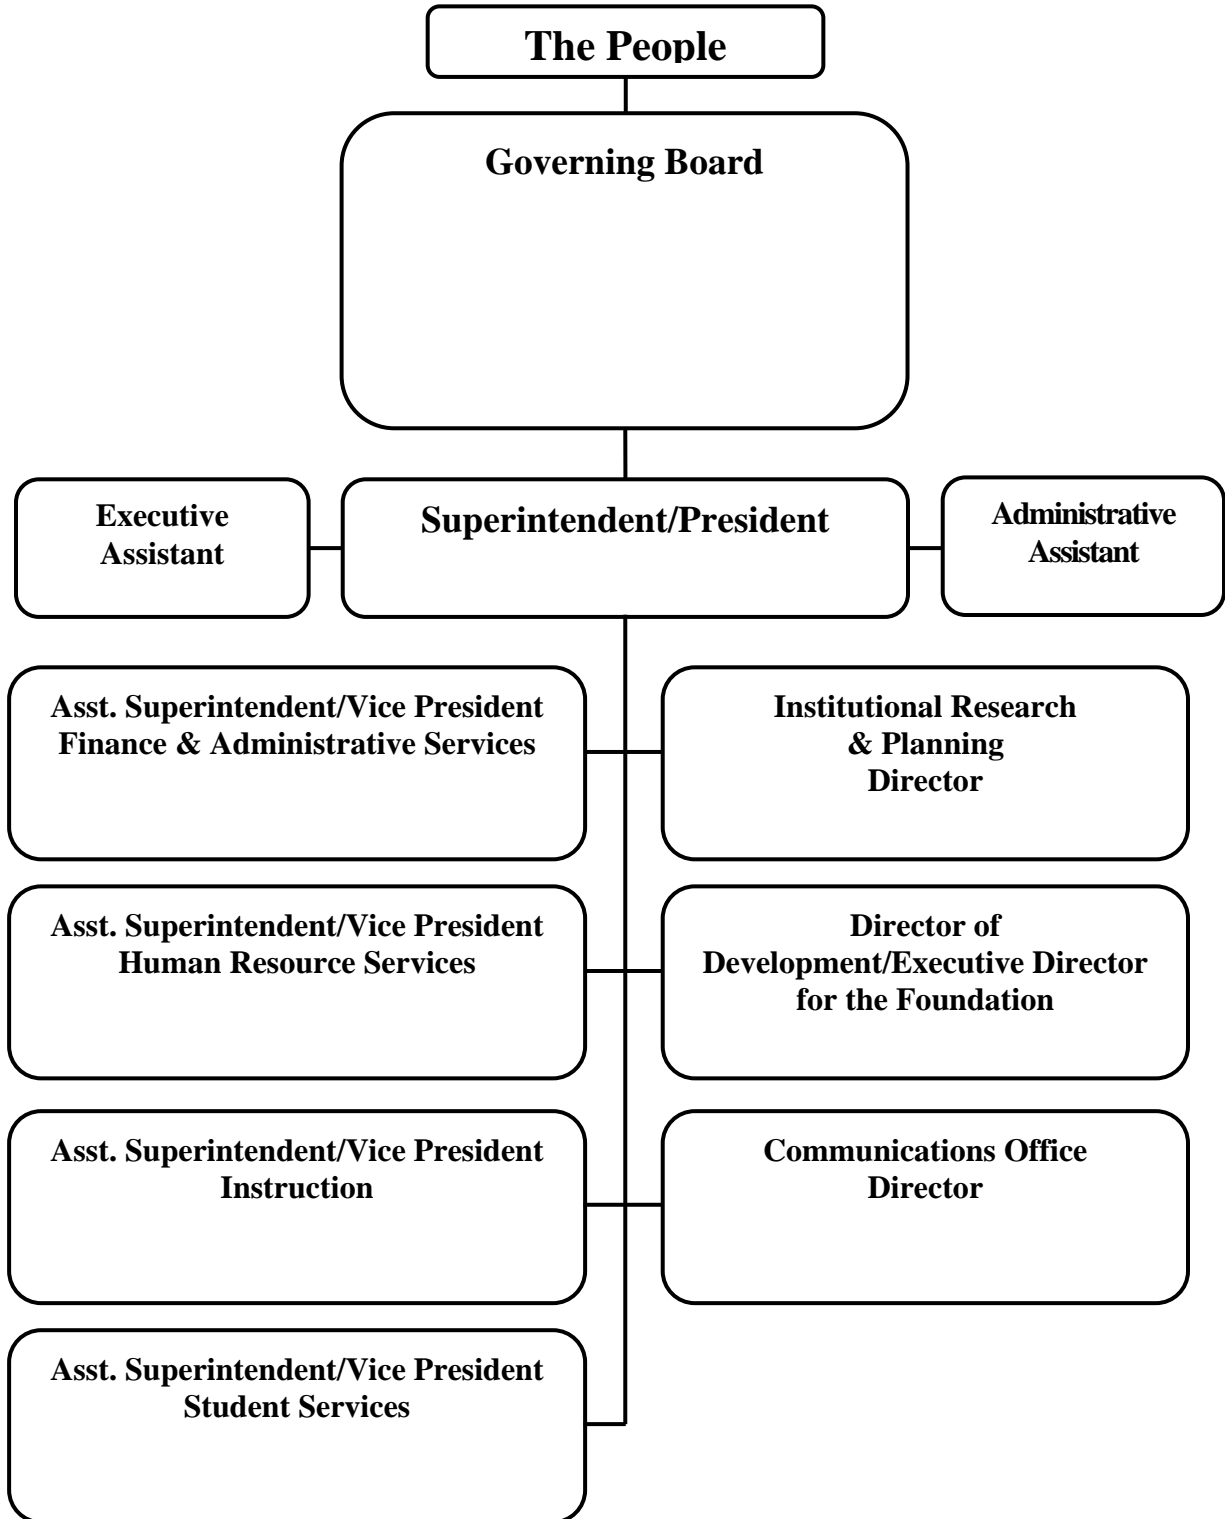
The People

Governing Board

Executive Assistant

Superintendent/President

Administrative Assistant

Asst. Superintendent/Vice President Finance & Administrative Services

Institutional Research & Planning Director

Asst. Superintendent/Vice President Human Resource Services

Director of Development/Executive Director for the Foundation

Asst. Superintendent/Vice President Instruction

Communications Office Director

Asst. Superintendent/Vice President Student Services